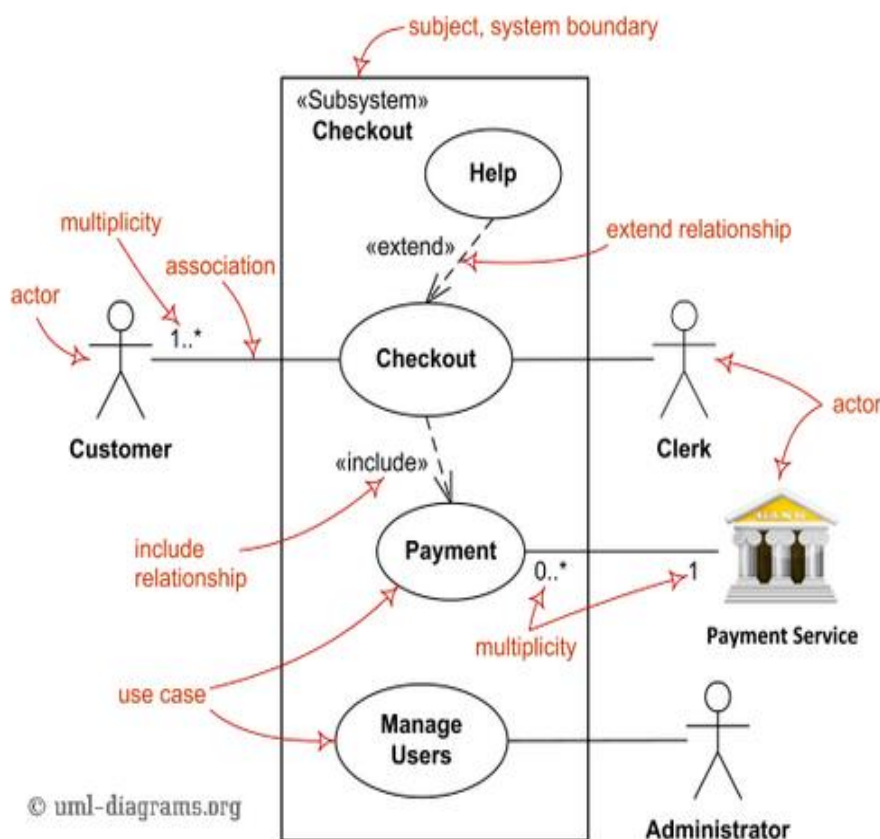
subject, system boundary

«Subsystem»
Checkout

Help

multiplicity

«extend»

extend relationship

association

actor

1..*

Checkout

actor

Customer

Clerk

«include»

include relationship

Payment

0..*

1

multiplicity

Payment Service

use case

Manage Users

© uml-diagrams.org

Administrator